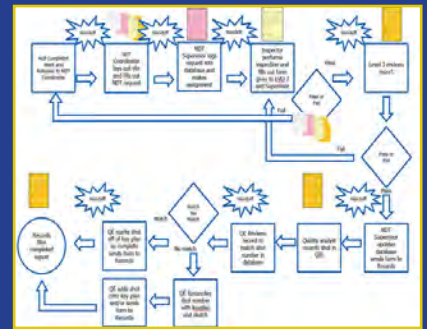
Handoff

Handoff

Handoff

Handoff

Handoff

Handoff

Handoff

Handoff

Handoff

Handoff

Handoff

Pass or Fail

Pass

Fail

Pass or Fail

Pass

Fail

Match or No match

No match

Match

Level 3 reviews report

NDT Supervisor updates database sends form to Records

Quality analyst records shot in QIS

QC Reviews record to match shot number in database

QE Reconciles shot number with baseline shot sketch

QE adds shot into key plan and/or sends form to Records

QE marks shot off of key plan or completes sends form to Records

Records files completed report